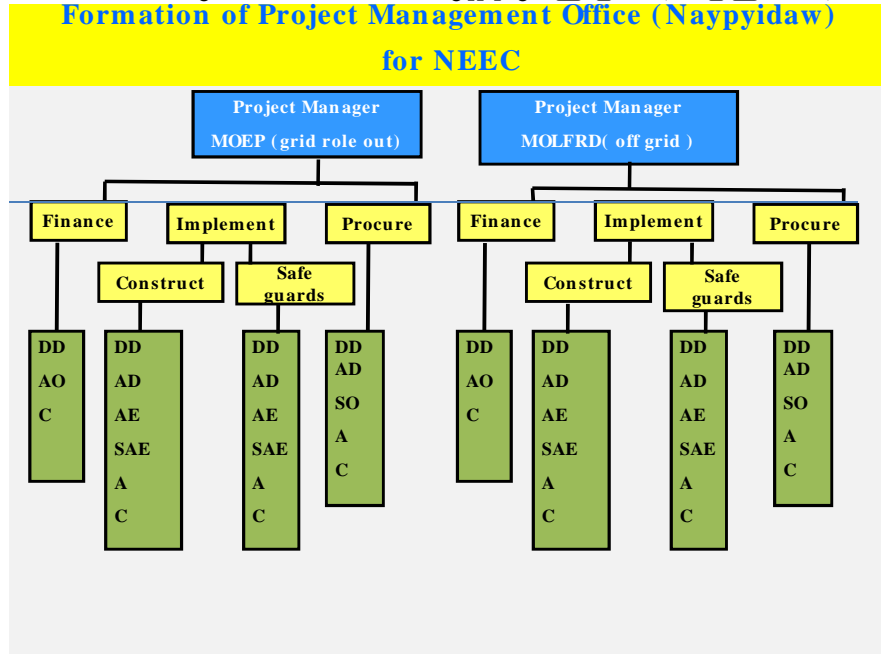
Formation of Project Management Office (Naypyidaw) for NEEC

Project Manager
MOEP (grid role out)

Finance
DD
AO
C

Implement

Construct
DD
AD
AE
SAE
A
C

Safe guards
DD
AD
AE
SAE
A
C

Procure
DD
AD
SO
A
C

Project Manager
MOLFRD( off grid )

Finance
DD
AO
C

Implement

Construct
DD
AD
AE
SAE
A
C

Safe guards
DD
AD
AE
SAE
A
C

Procure
DD
AD
SO
A
C